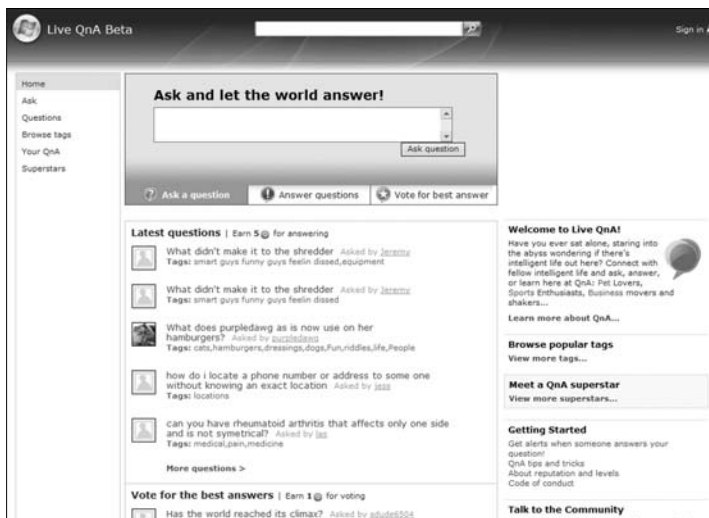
Live QnA Beta

Sign in

Home
Ask
Questions
Browse tags
Your QnA
Superstars

Ask and let the world answer!

Ask question

Ask a question
Answer questions
Vote for best answer

Latest questions | Earn 5 for answering

What didn't make it to the shredder Asked by Jeremy
Tags: smart guys funny guys feelin dissed,equipment

What didn't make it to the shredder Asked by Jeremy
Tags: smart guys funny guys feelin dissed

What does purpledawg as is now use on her hamburgers? Asked by purpledawg
Tags: cats,hamburgers,dressings,dogs,Fun,riddles,life,People

how do i locate a phone number or address to some one without knowing an exact location Asked by jess
Tags: locations

can you have rheumatoid arthritis that affects only one side and is not symetrical? Asked by las
Tags: medical,pain,medicine

More questions >

Vote for the best answers | Earn 1 for voting

Has the world reached its climax? Asked by adude6504

Welcome to Live QnA!
Have you ever sat alone, staring into the abyss wondering if there's intelligent life out here? Connect with fellow intelligent life and ask, answer, or learn here at QnA: Pet Lovers, Sports Enthusiasts, Business movers and shakers...
Learn more about QnA...

Browse popular tags
View more tags...

Meet a QnA superstar
View more superstars...

Getting Started
Get alerts when someone answers your question!
QnA tips and tricks
About reputation and levels
Code of conduct

Talk to the Community